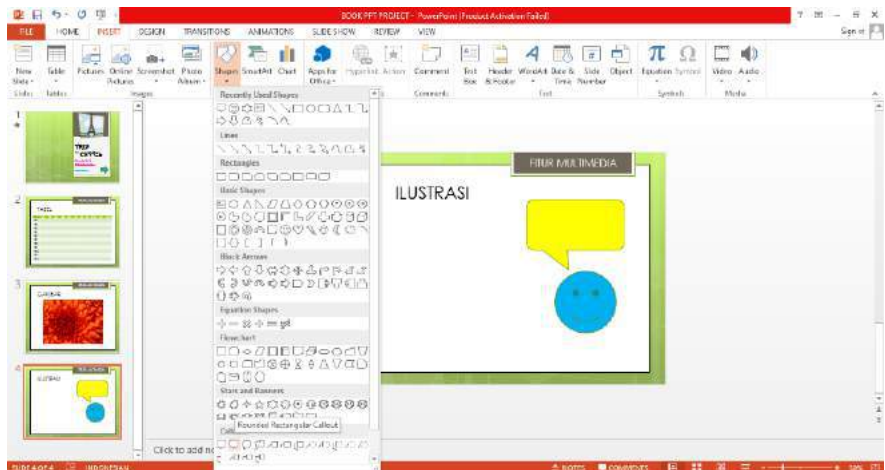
BOOK PPT PROJECT - PowerPoint (Product Activation Failed)

? – □ ×

FILE HOME INSERT DESIGN TRANSITIONS ANIMATIONS SLIDE SHOW REVIEW VIEW

Sign in

New Slide Table Pictures Online Pictures Screenshot Photo Album Shapes SmartArt Chart Apps for Office Hyperlink Action Comment Text Box Header & Footer WordArt Date & Time Slide Number Object Equation Symbol Video Audio

Slides Tables Images Comments Text Symbols Media

Recently Used Shapes

Lines

Rectangles

Basic Shapes

Block Arrows

Equation Shapes

Flowchart

Stars and Banners

Callouts

Rounded Rectangular Callout

1

2

3

4

FITUR MULTIMEDIA

ILUSTRASI

Click to add no

SLIDE 4 OF 4 INDONESIAN

NOTES COMMENTS 59%